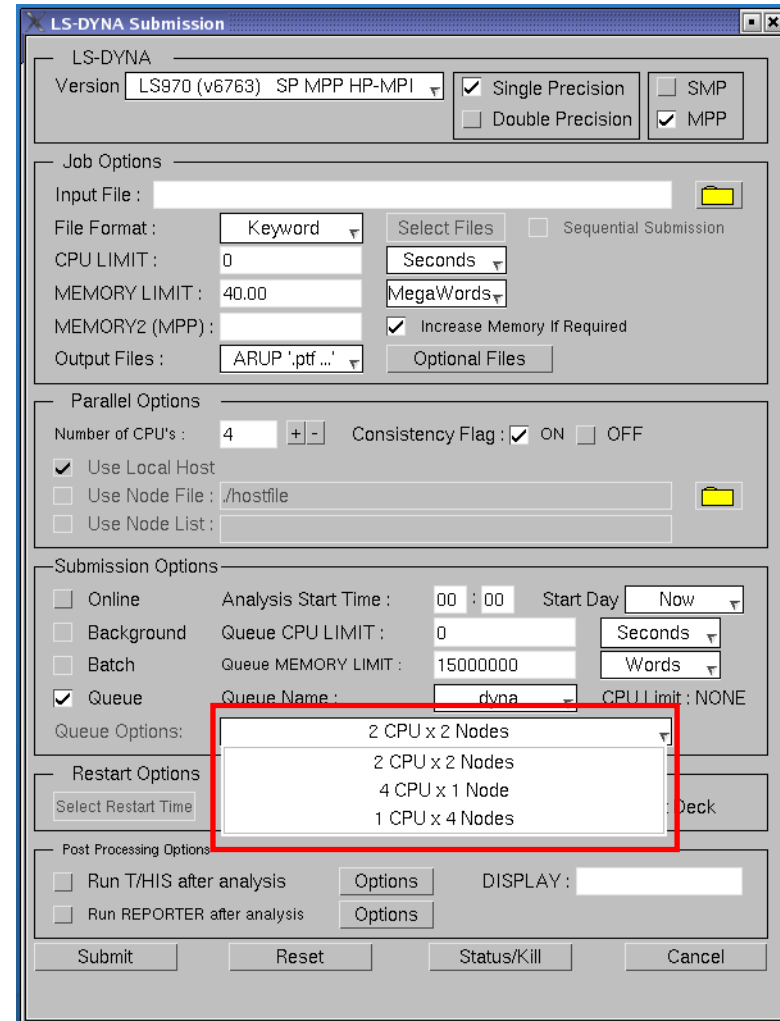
LS-DYNA Submission

LS-DYNA
Version LS970 (v6763) SP MPP HP-MPI
Single Precision
Double Precision
SMP
MPP

Job Options
Input File :
File Format : Keyword
Select Files
Sequential Submission
CPU LIMIT : 0
Seconds
MEMORY LIMIT : 40.00
MegaWords
MEMORY2 (MPP) :
Increase Memory If Required
Output Files : ARUP '.ptf ...'
Optional Files

Parallel Options
Number of CPU's : 4 + -
Consistency Flag : ON OFF
Use Local Host
Use Node File : ./hostfile
Use Node List :

Submission Options
Online
Analysis Start Time : 00 : 00
Start Day Now
Background
Queue CPU LIMIT : 0
Seconds
Batch
Queue MEMORY LIMIT : 15000000
Words
Queue
Queue Name : dyna
CPU Limit : NONE
Queue Options: 2 CPU x 2 Nodes
2 CPU x 2 Nodes
4 CPU x 1 Node
1 CPU x 4 Nodes

Restart Options
Select Restart Time
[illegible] Deck

Post Processing Options
Run T/HIS after analysis
Options
DISPLAY :
Run REPORTER after analysis
Options

Submit
Reset
Status/Kill
Cancel